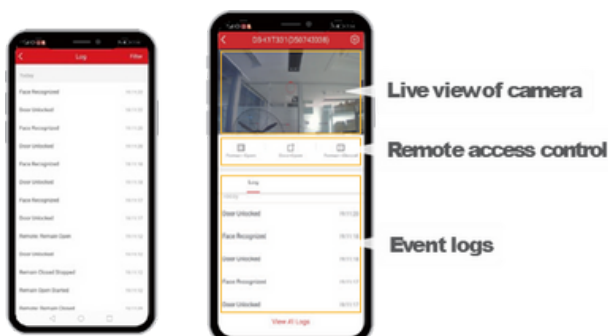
Log
Filter
Today
Face Recognized
Door Unlocked
Face Recognized
Door Unlocked
Face Recognized
Door Unlocked
Face Recognized
Door Unlocked
Remote: Remain Open
Door Unlocked
Remain Closed Stopped
Remain Open Started
Remote: Remain Closed

DS-K1T331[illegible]
Remain Open
Door Open
Remain Closed
Today
Door Unlocked
Face Recognized
Door Unlocked
Face Recognized
Door Unlocked
View All Logs

Live view of camera
Remote access control
Event logs